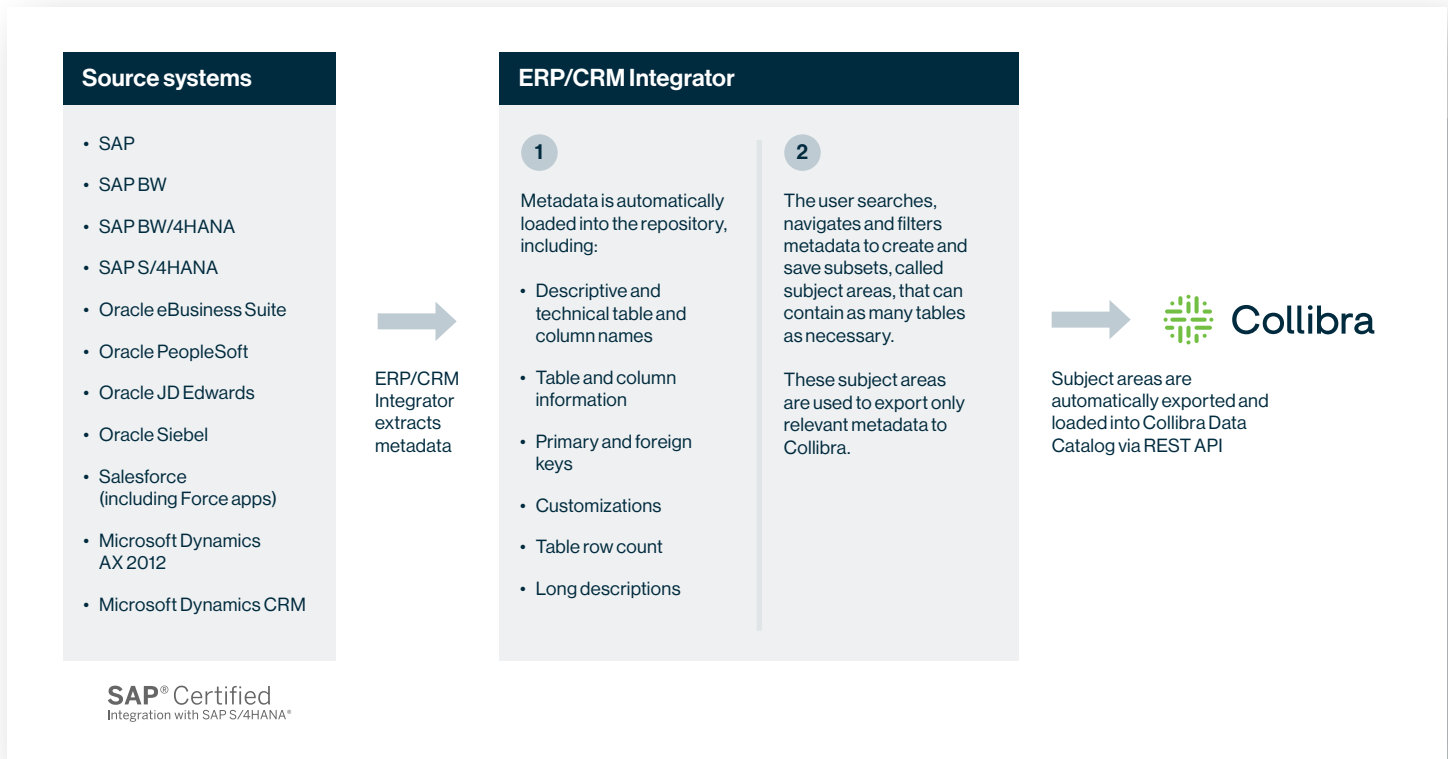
Source systems

- SAP
- SAP BW
- SAP BW/4HANA
- SAP S/4HANA
- Oracle eBusiness Suite
- Oracle PeopleSoft
- Oracle JD Edwards
- Oracle Siebel
- Salesforce (including Force apps)
- Microsoft Dynamics AX 2012
- Microsoft Dynamics CRM

SAP® Certified
Integration with SAP S/4HANA®

ERP/CRM Integrator extracts metadata

ERP/CRM Integrator

1

Metadata is automatically loaded into the repository, including:

- Descriptive and technical table and column names
- Table and column information
- Primary and foreign keys
- Customizations
- Table row count
- Long descriptions

2

The user searches, navigates and filters metadata to create and save subsets, called subject areas, that can contain as many tables as necessary.

These subject areas are used to export only relevant metadata to Collibra.

Collibra

Subject areas are automatically exported and loaded into Collibra Data Catalog via REST API